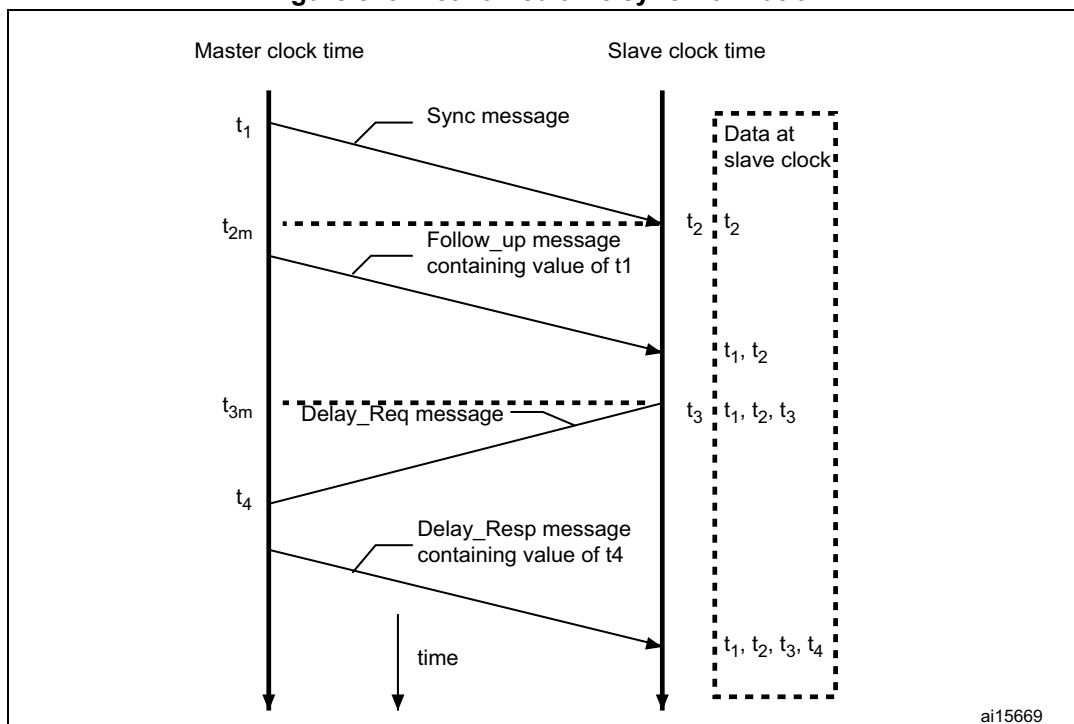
Master clock time

Slave clock time

$t_1$

Sync message

Data at slave clock

$t_{2m}$

$t_2$ $t_2$

Follow_up message containing value of t1

$t_1$, $t_2$

$t_{3m}$

Delay_Req message

$t_3$ $t_1$, $t_2$, $t_3$

$t_4$

Delay_Resp message containing value of t4

$t_1$, $t_2$, $t_3$, $t_4$

time

ai15669